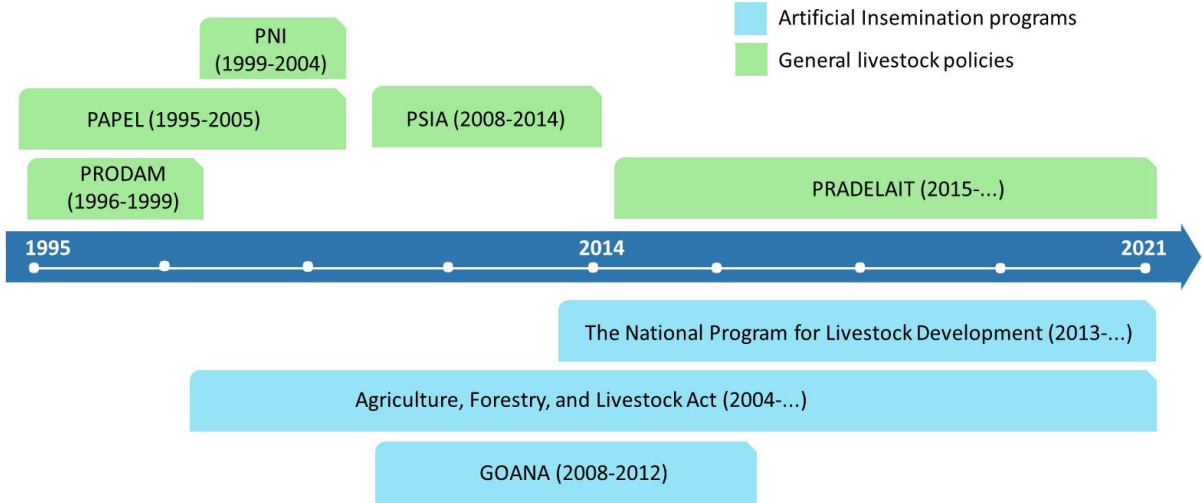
Artificial Insemination programs

General livestock policies

PNI (1999-2004)

PAPEL (1995-2005)

PSIA (2008-2014)

PRODAM (1996-1999)

PRADELAIT (2015-...)

1995

2014

2021

The National Program for Livestock Development (2013-...)

Agriculture, Forestry, and Livestock Act (2004-...)

GOANA (2008-2012)